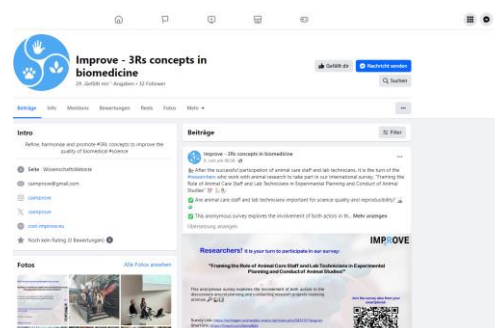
Improve - 3Rs concepts in biomedicine

29 „Gefällt mir"-Angaben • 32 Follower

Gefällt dir

Nachricht senden

Suchen

Beiträge Info Mentions Bewertungen Reels Fotos Mehr

Intro

Refine, harmonise and promote #3Rs concepts to improve the quality of biomedical #science

Seite · Wissenschaftswebsite

cost-improve.eu

Noch kein Rating (0 Bewertungen)

Fotos

Alle Fotos ansehen

Beiträge

Filter

Improve - 3Rs concepts in biomedicine

After the successful participation of animal care staff and lab technicians, it is the turn of the #researchers who work with animal research to take part in our international survey "Framing the Role of Animal Care Staff and Lab Technicians in Experimental Planning and Conduct of Animal Studies"

Are animal care staff and lab technicians important for science quality and reproducibility?

This anonymous survey explores the involvement of both actors in th... Mehr anzeigen

Übersetzung anzeigen

Researchers! It is your turn to participate in our survey:

IMPROVE

"Framing the Role of Animal Care Staff and Lab Technicians in Experimental Planning and Conduct of Animal Studies"

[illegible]